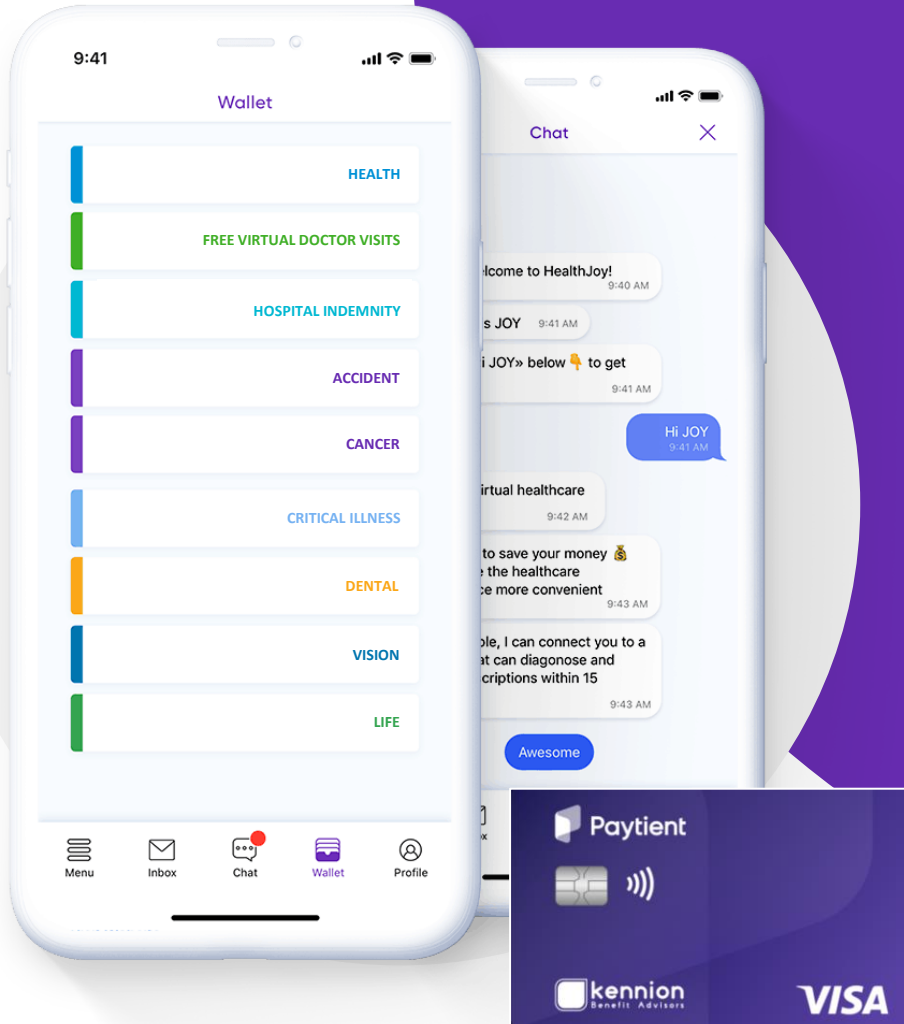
9:41

Wallet

HEALTH

FREE VIRTUAL DOCTOR VISITS

HOSPITAL INDEMNITY

ACCIDENT

CANCER

CRITICAL ILLNESS

DENTAL

VISION

LIFE

Menu Inbox Chat Wallet Profile

Chat

lcome to HealthJoy!
9:40 AM

s JOY 9:41 AM

i JOY» below 👇 to get
9:41 AM

Hi JOY
9:41 AM

irtual healthcare
9:42 AM

to save your money 💰
the healthcare
ce more convenient
9:43 AM

ble, I can connect you to a
t can diagonose and
criptions within 15
9:43 AM

Awesome

Paytient

kennion Benefit Advisors

VISA